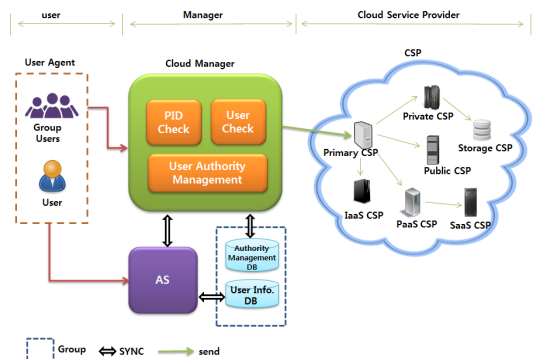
user
Manager
Cloud Service Provider

User Agent
Group Users
User

Cloud Manager
PID Check
User Check
User Authority Management

AS
Authority Management DB
User Info. DB

CSP
Primary CSP
Private CSP
Storage CSP
Public CSP
IaaS CSP
PaaS CSP
SaaS CSP

Group
SYNC
send